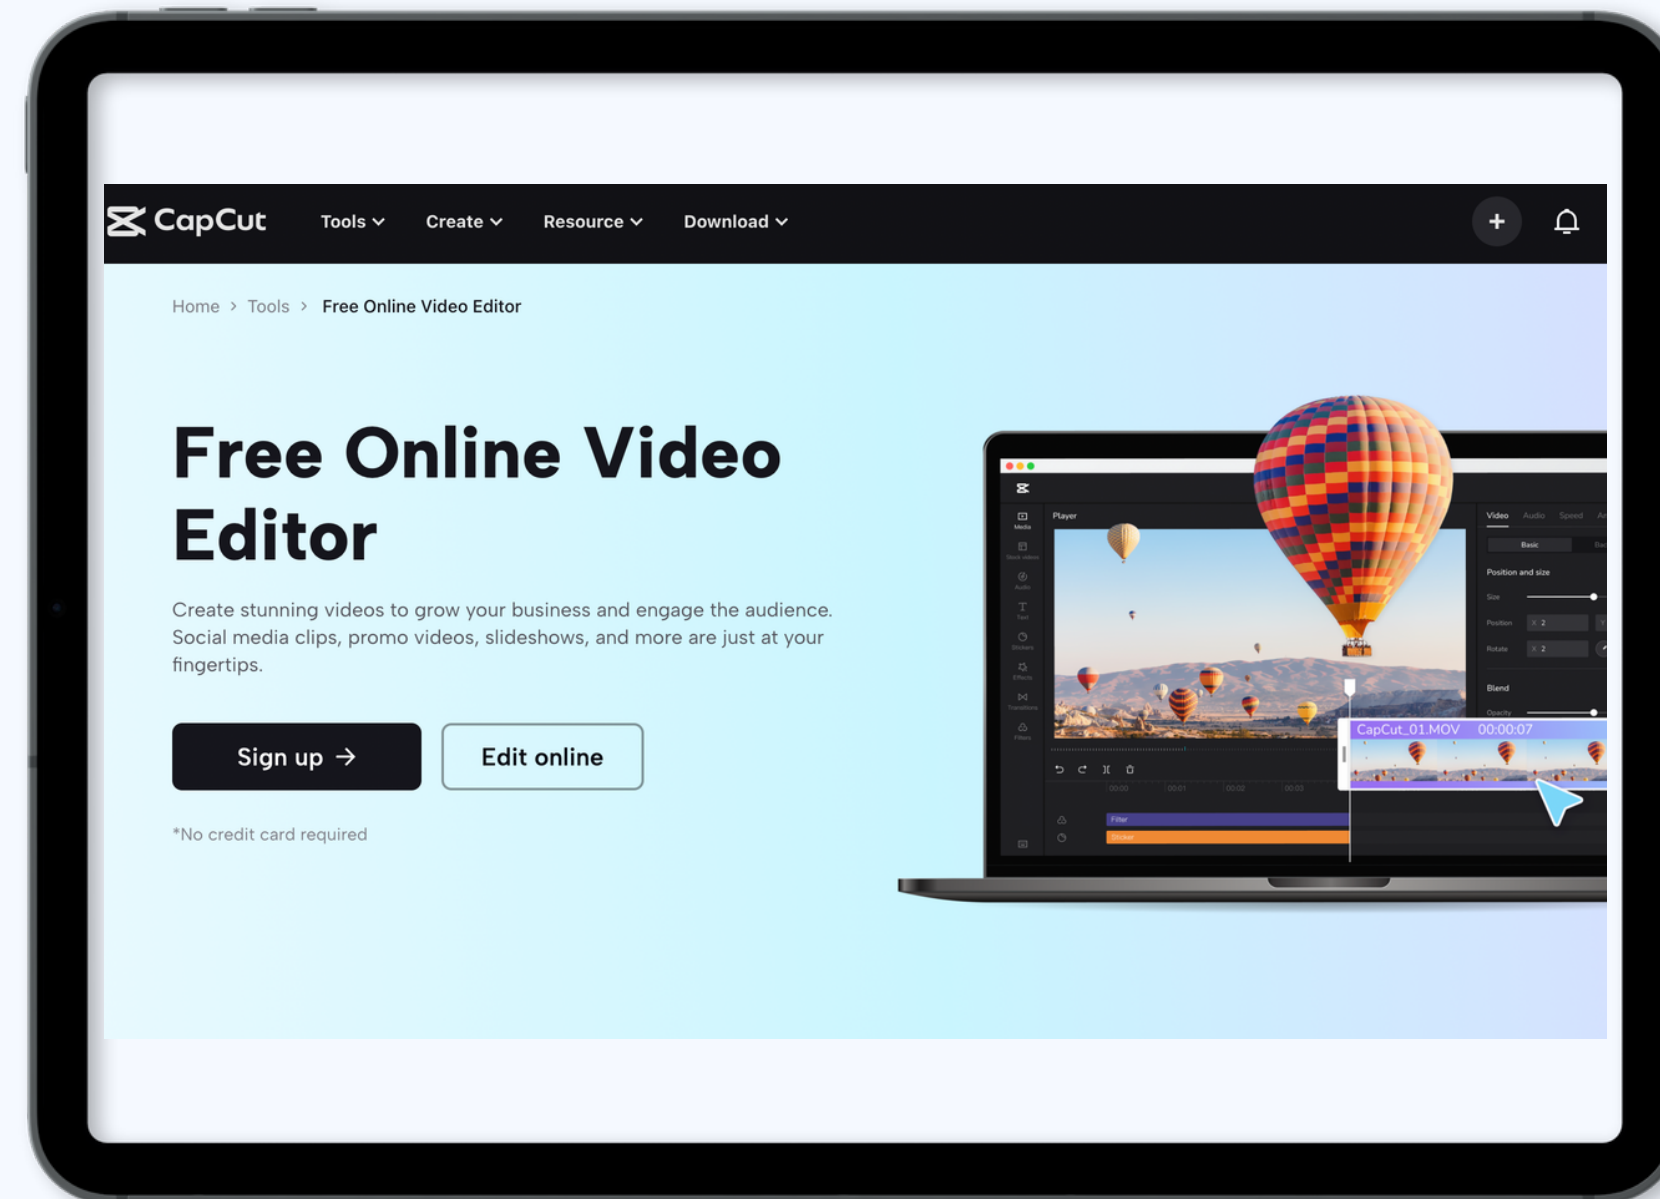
CapCut Tools Create Resource Download

Home > Tools > Free Online Video Editor

Free Online Video Editor

Create stunning videos to grow your business and engage the audience. Social media clips, promo videos, slideshows, and more are just at your fingertips.

Sign up →

Edit online

*No credit card required

Player

Video Audio Speed

Basic

Position and size

Size

Position

Rotate

Blend

Opacity

CapCut_01.MOV 00:00:07

Filter

Sticker